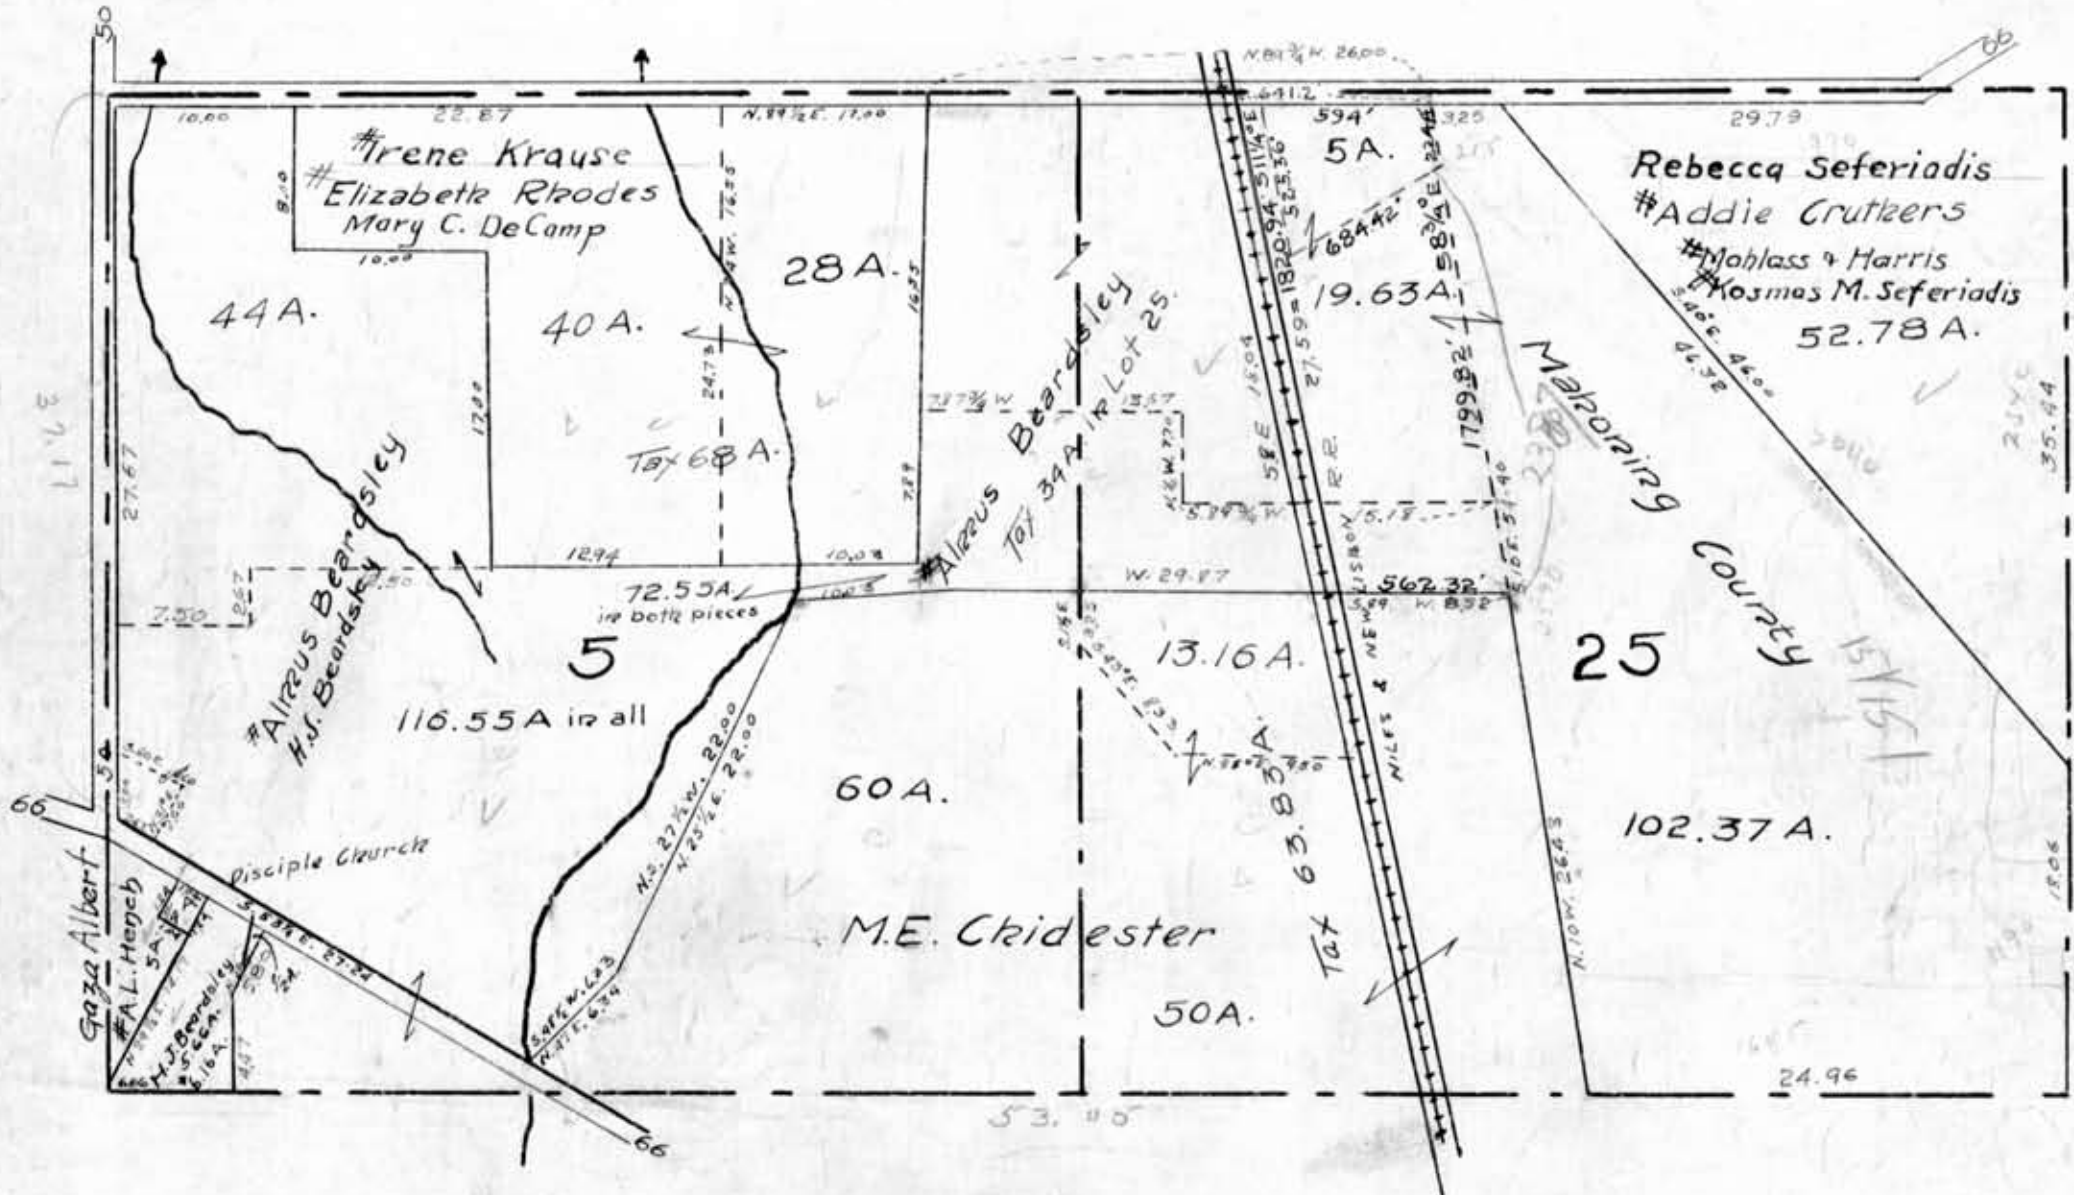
50

N.89¾W. 26.00

86

10.00 22.87 N.89½E. 17.00 641.2 594' 325 29.79

#Irene Krause
#Elizabeth Rhodes
Mary C. DeCamp

5A.

Rebecca Seferiadis
#Addie Cruthers
#Mohlass & Harris
#Kosmas M. Seferiadis

52.78 A.

8.00 10.00 76.55 16.35 1820.94 S11¼E 563.36 684.42' 22.48 S.3¾E

44A.

40 A.

28 A.

19.63 A.

Mahoning County

24.73 17.00 7.89 27.59 18.04 1799.82' 58E

Tax 68 A.

Tax 34A in Lot 25

#Almus Beardsley

N.87¾W 13.57 S.89¾W 15.18

27.67

#Almus Beardsley
H.S. Beardsley

12.94 10.08 2.50 2.67 7.50

72.55A. in both pieces

W. 29.87 562.32' W. 8.32

5

25

116.55A in all

13.16 A.

N.S. 27¾W. 22.00 N.25¼E. 22.00

60A.

102.37 A.

66

Disciple Church

Gaza Albert

#A.L. Hench 5A.

S.63¾E. 27.24

#H.J. Beardsley

Tax 63.83A.

NILES & NEW LISBON R.R.

M.E. Chidester

50A.

N.10W. 26.43

24.96

53.40

66

35.44

18.06